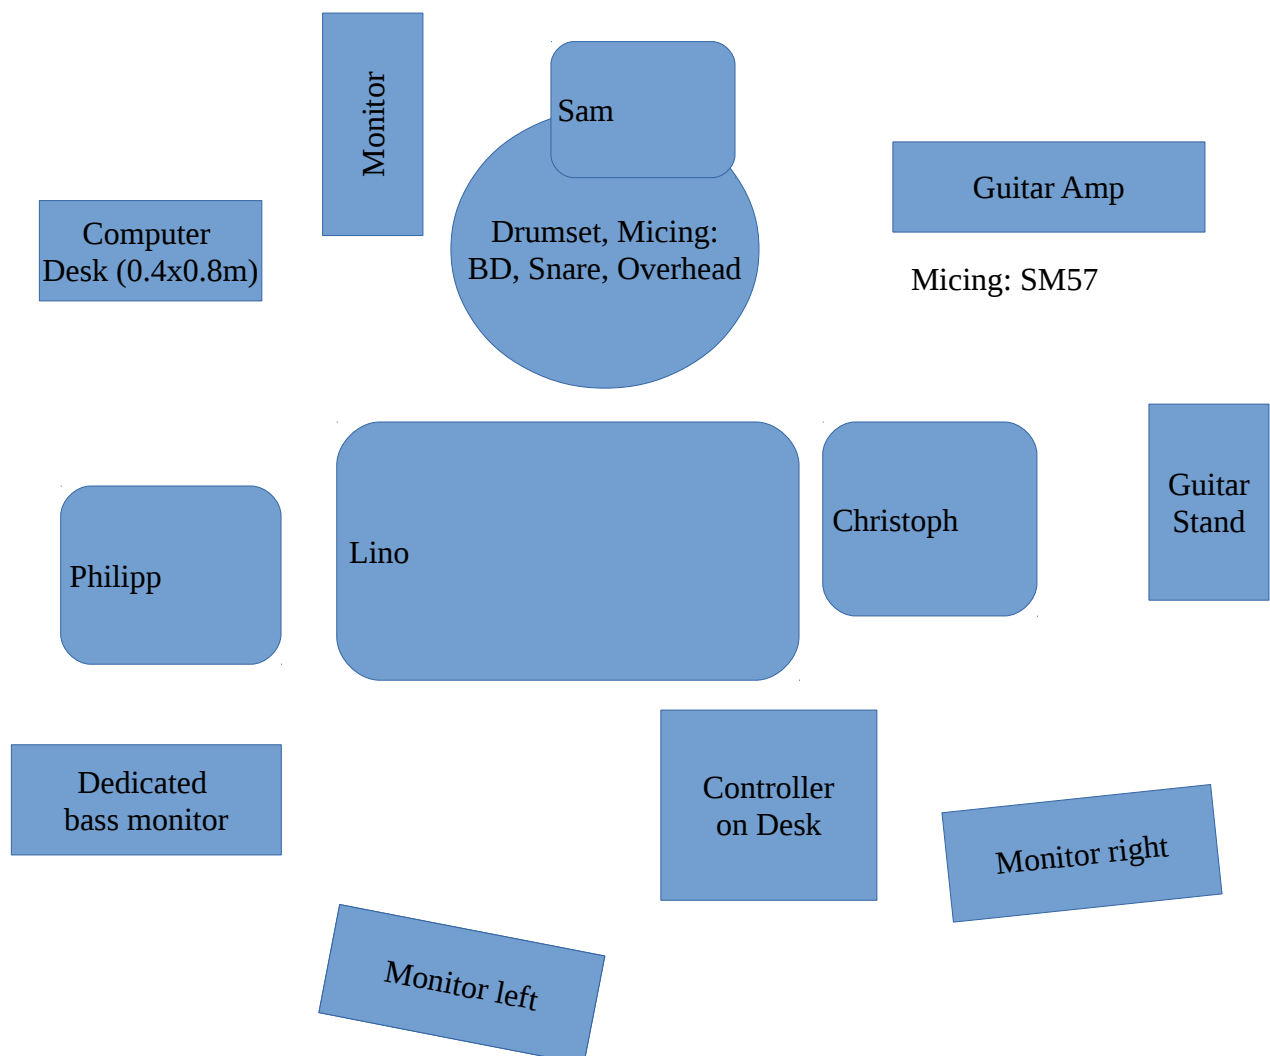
Monitor

Sam

Drumset, Micing: BD, Snare, Overhead

Guitar Amp

Micing: SM57

Computer Desk (0.4x0.8m)

Philipp

Lino

Christoph

Guitar Stand

Dedicated bass monitor

Controller on Desk

Monitor right

Monitor left